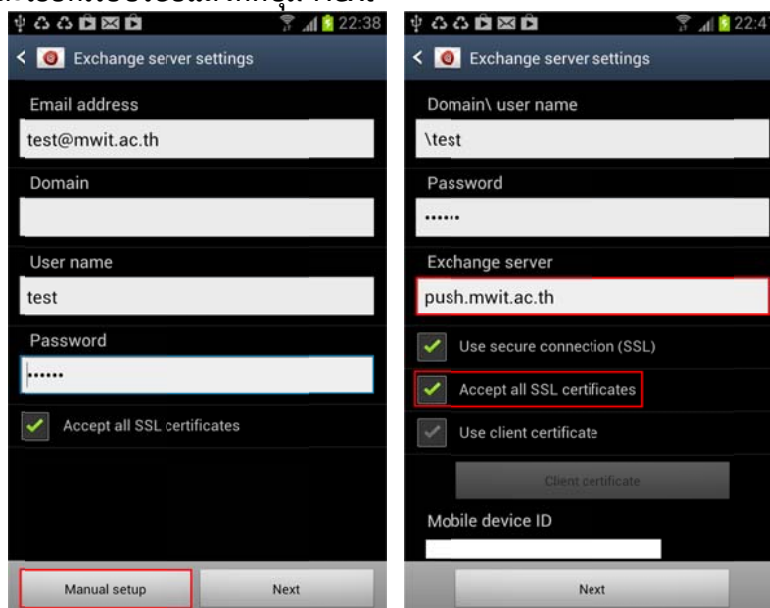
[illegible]

22:38

Exchange server settings

Email address

test@mwit.ac.th

Domain

User name

test

Password

••••••

Accept all SSL certificates

Manual setup

Next

22:4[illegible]

Exchange server settings

Domain\ user name

\test

Password

••••••

Exchange server

push.mwit.ac.th

Use secure connection (SSL)

Accept all SSL certificates

Use client certificate

Client certificate

Mobile device ID

Next